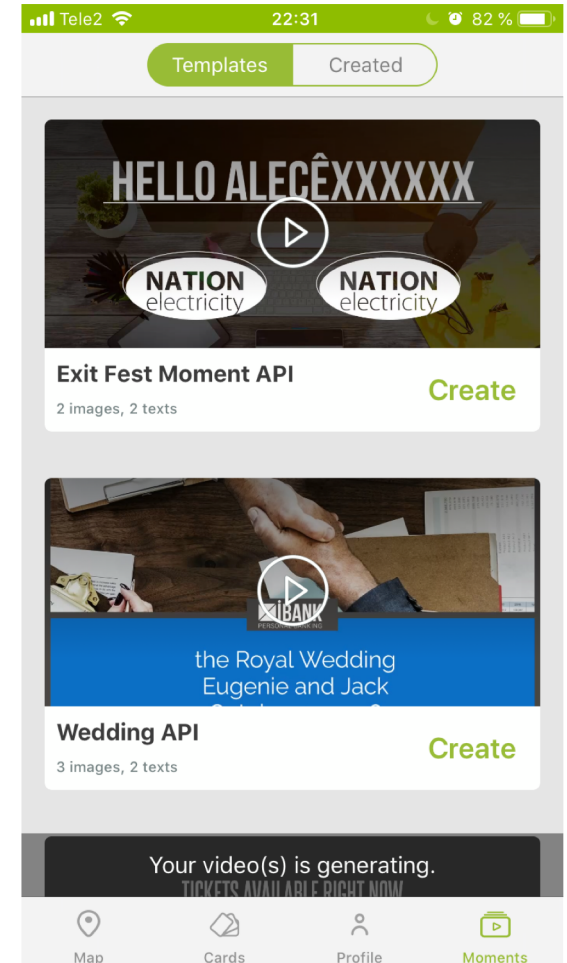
Tele2 22:31 82 %

Templates Created

HELLO ALECÊXXXXXX

NATION electricity NATION electricity

Exit Fest Moment API
2 images, 2 texts
Create

iBANK
PERSONAL BANK INC

the Royal Wedding
Eugenie and Jack
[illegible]

Wedding API
3 images, 2 texts
Create

Your video(s) is generating.
TICKETS AVAILABLE RIGHT NOW

Map Cards Profile Moments